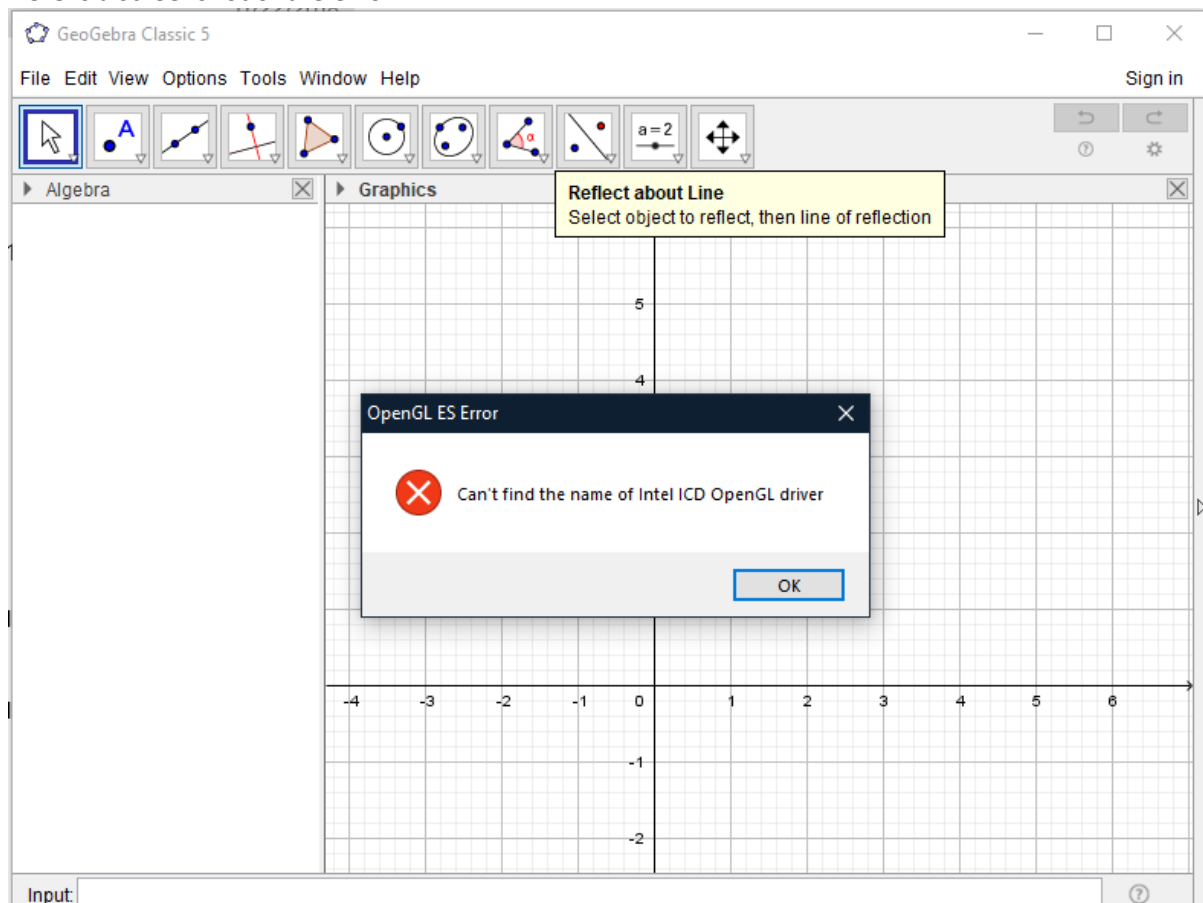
GeoGebra Classic 5

File Edit View Options Tools Window Help

Sign in

A

$\alpha$

a = 2

Algebra

Graphics

Reflect about Line
Select object to reflect, then line of reflection

5

4

OpenGL ES Error

Can't find the name of Intel ICD OpenGL driver

OK

-4 -3 -2 -1 0 1 2 3 4 5 6

-1

-2

Input: